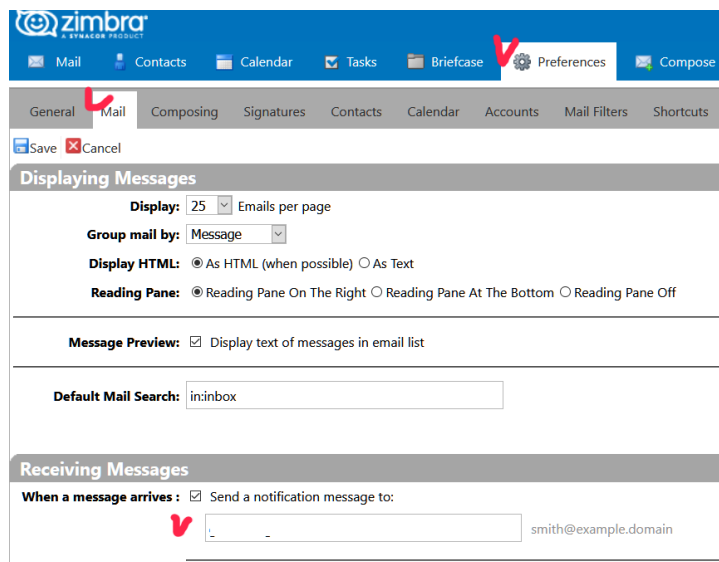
zimbra
A SYNACOR PRODUCT

Mail Contacts Calendar Tasks Briefcase Preferences Compose

General Mail Composing Signatures Contacts Calendar Accounts Mail Filters Shortcuts

Save Cancel

Displaying Messages

Display: 25 Emails per page

Group mail by: Message

Display HTML: As HTML (when possible) As Text

Reading Pane: Reading Pane On The Right Reading Pane At The Bottom Reading Pane Off

Message Preview: Display text of messages in email list

Default Mail Search: in:inbox

Receiving Messages

When a message arrives : Send a notification message to:

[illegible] smith@example.domain